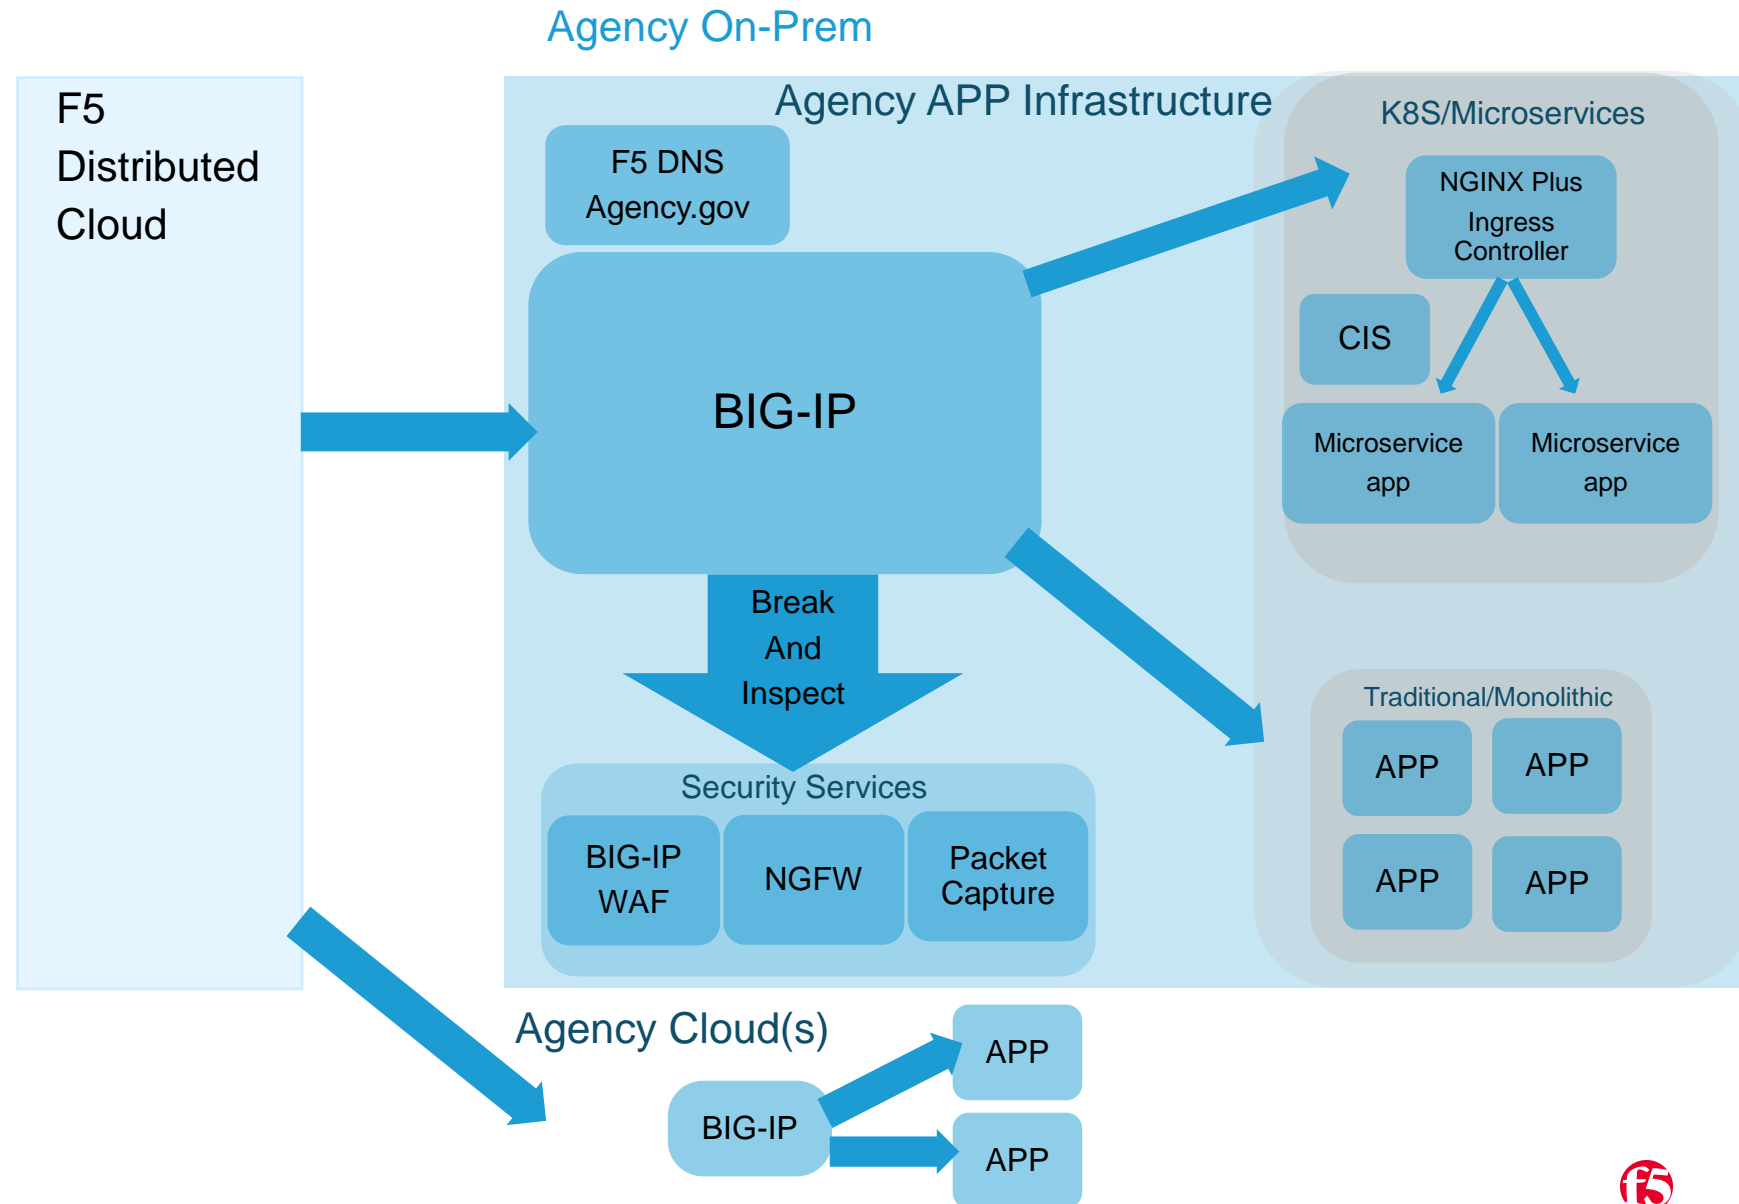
Agency On-Prem

F5 Distributed Cloud

Agency APP Infrastructure

F5 DNS Agency.gov

BIG-IP

Break And Inspect

Security Services

BIG-IP WAF

NGFW

Packet Capture

K8S/Microservices

NGINX Plus Ingress Controller

CIS

Microservice app

Microservice app

Traditional/Monolithic

APP

APP

APP

APP

Agency Cloud(s)

BIG-IP

APP

APP

f5